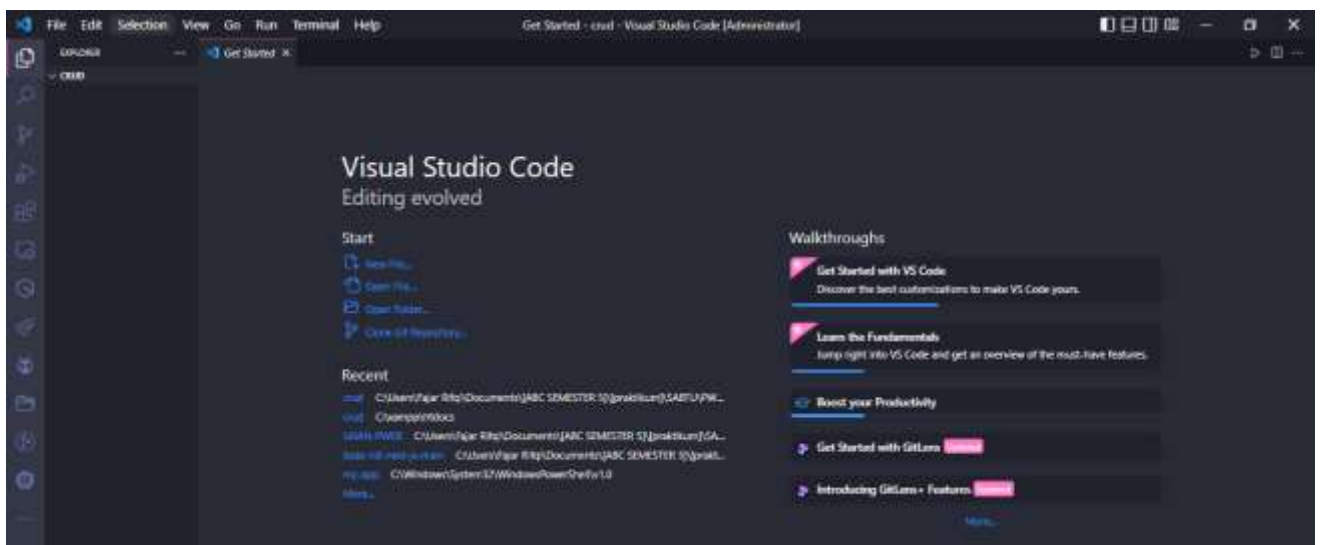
File Edit Selection View Go Run Terminal Help

Get Started - crud - Visual Studio Code [Administrator]

EXPLORER ...

Get Started ×

CRUD

Visual Studio Code
Editing evolved

Start

New File...
Open File...
Open Folder...
Clone Git Repository...

Recent

crud C:\Users\Fajar Rifqi\Documents\[ABC SEMESTER 5]\praktikum\SABTU\PW...
crud C:\xampp\htdocs
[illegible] C:\Users\Fajar Rifqi\Documents\[ABC SEMESTER 5]\praktikum\SA...
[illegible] C:\Users\Fajar Rifqi\Documents\[ABC SEMESTER 5]\prakt...
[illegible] C:\Windows\System32\WindowsPowerShell\v1.0
More...

Walkthroughs

Get Started with VS Code
Discover the best customizations to make VS Code yours.

Learn the Fundamentals
Jump right into VS Code and get an overview of the must-have features.

Boost your Productivity

Get Started with GitLens Updated

Introducing GitLens+ Features Updated

More...